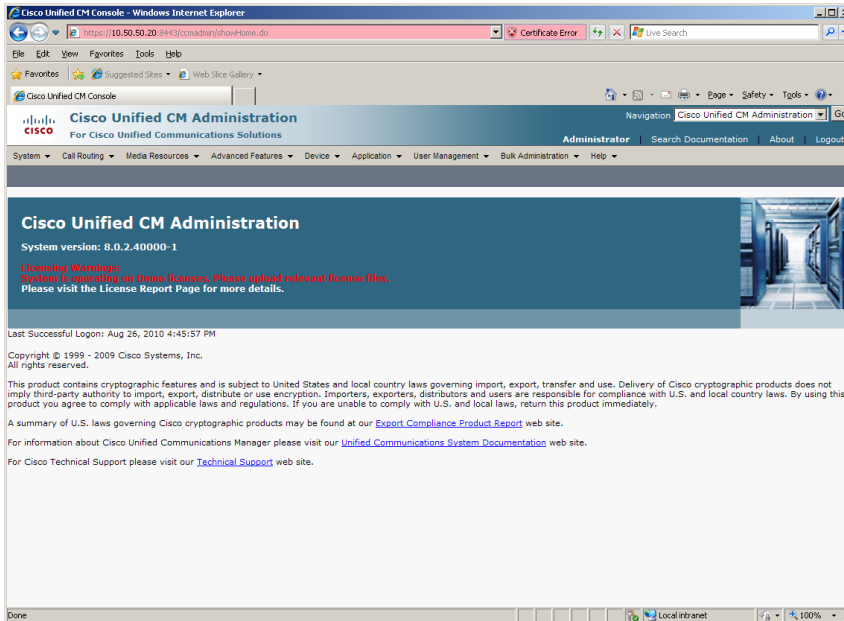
Cisco Unified CM Console - Windows Internet Explorer

https://10.50.50.20:8443/ccmadmin/showHome.do

Certificate Error

Live Search

File Edit View Favorites Tools Help

Favorites

Suggested Sites

Web Slice Gallery

Cisco Unified CM Console

Page Safety Tools

Cisco Unified CM Administration
For Cisco Unified Communications Solutions

Navigation Cisco Unified CM Administration Go

Administrator | Search Documentation | About | Logout

System Call Routing Media Resources Advanced Features Device Application User Management Bulk Administration Help

Cisco Unified CM Administration

System version: 8.0.2.40000-1

Licensing Warnings:
System is operating on demo licenses, please upload relevant license files.
Please visit the License Report Page for more details.

Last Successful Logon: Aug 26, 2010 4:45:57 PM

Copyright © 1999 - 2009 Cisco Systems, Inc.
All rights reserved.

This product contains cryptographic features and is subject to United States and local country laws governing import, export, transfer and use. Delivery of Cisco cryptographic products does not imply third-party authority to import, export, distribute or use encryption. Importers, exporters, distributors and users are responsible for compliance with U.S. and local country laws. By using this product you agree to comply with applicable laws and regulations. If you are unable to comply with U.S. and local laws, return this product immediately.

A summary of U.S. laws governing Cisco cryptographic products may be found at our Export Compliance Product Report web site.

For information about Cisco Unified Communications Manager please visit our Unified Communications System Documentation web site.

For Cisco Technical Support please visit our Technical Support web site.

Done

Local intranet

100%